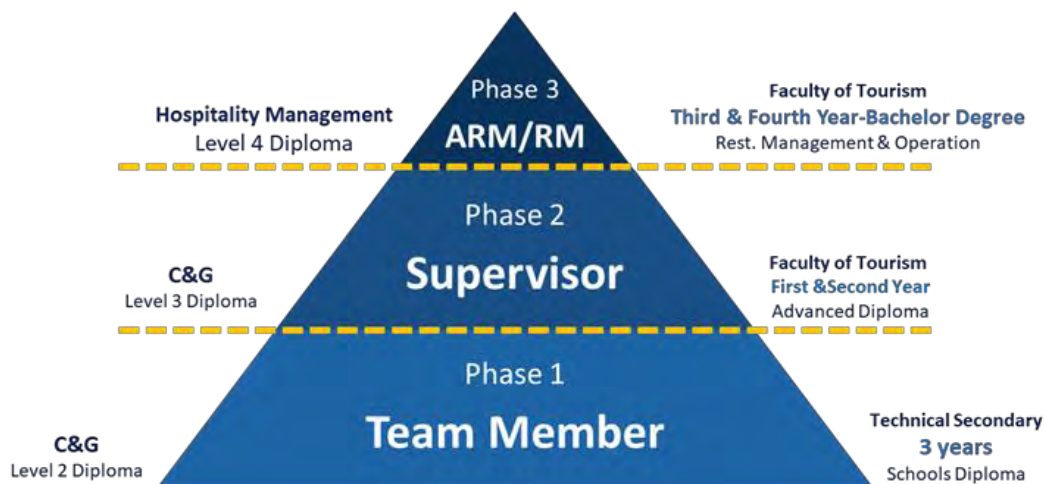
Hospitality Management
Level 4 Diploma

Phase 3
ARM/RM

Faculty of Tourism
Third & Fourth Year-Bachelor Degree
Rest. Management & Operation

C&G
Level 3 Diploma

Phase 2
Supervisor

Faculty of Tourism
First &Second Year
Advanced Diploma

C&G
Level 2 Diploma

Phase 1
Team Member

Technical Secondary
3 years
Schools Diploma